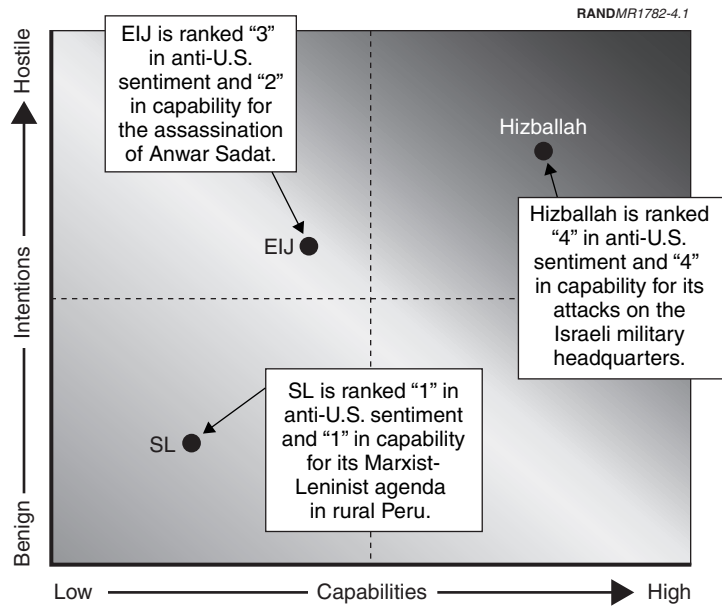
RANDMR1782-4.1

Hostile

Intentions

Benign

EIJ is ranked "3" in anti-U.S. sentiment and "2" in capability for the assassination of Anwar Sadat.

Hizballah

EIJ

Hizballah is ranked "4" in anti-U.S. sentiment and "4" in capability for its attacks on the Israeli military headquarters.

SL is ranked "1" in anti-U.S. sentiment and "1" in capability for its Marxist-Leninist agenda in rural Peru.

SL

Low

Capabilities

High